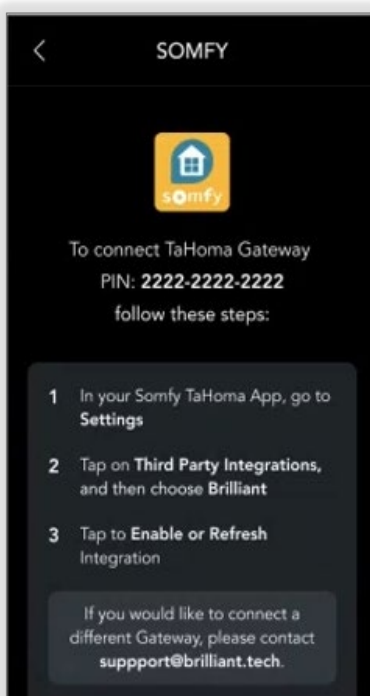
<

SOMFY

somfy

To connect TaHoma Gateway
PIN: 2222-2222-2222
follow these steps:

1 In your Somfy TaHoma App, go to Settings

2 Tap on Third Party Integrations, and then choose Brilliant

3 Tap to Enable or Refresh Integration

If you would like to connect a different Gateway, please contact suppport@brilliant.tech.